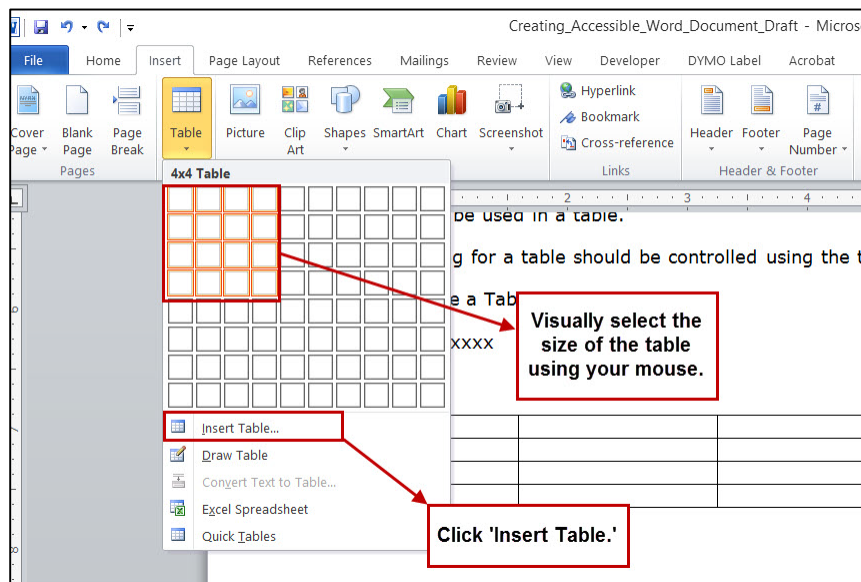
Creating_Accessible_Word_Document_Draft - Micros

File | Home | Insert | Page Layout | References | Mailings | Review | View | Developer | DYMO Label | Acrobat

Cover Page | Blank Page | Page Break | Table | Picture | Clip Art | Shapes | SmartArt | Chart | Screenshot | Hyperlink | Bookmark | Cross-reference | Header | Footer | Page Number

Pages | Links | Header & Footer

4x4 Table

be used in a table.

g for a table should be controlled using the t

e a Tab

xxxx

Visually select the size of the table using your mouse.

Insert Table...

Draw Table

Convert Text to Table...

Excel Spreadsheet

Quick Tables

Click 'Insert Table.'